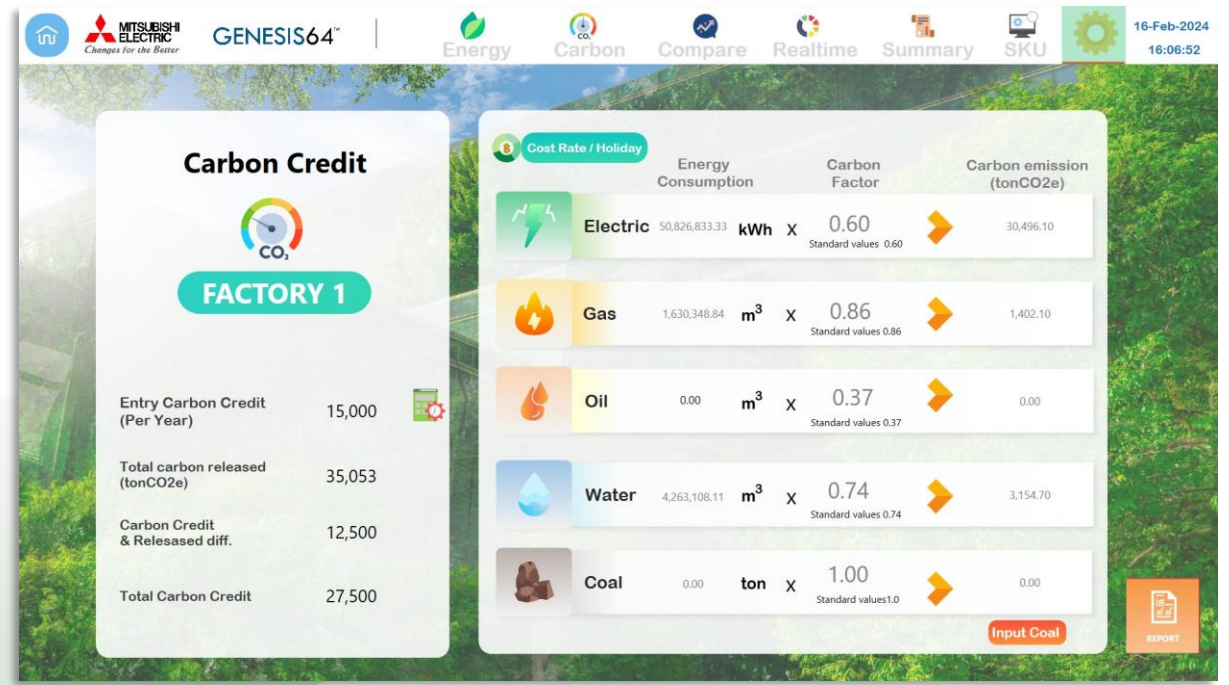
MITSUBISHI ELECTRIC
Changes for the Better
GENESIS64™
Energy
Carbon
Compare
Realtime
Summary
SKU
16-Feb-2024
16:06:52

Carbon Credit
$CO_2$
FACTORY 1

Entry Carbon Credit (Per Year) 15,000
Total carbon released (tonCO2e) 35,053
Carbon Credit & Relesased diff. 12,500
Total Carbon Credit 27,500

Cost Rate / Holiday

| | Energy Consumption | | | Carbon Factor | Carbon emission (tonCO2e) |
|---|---|---|---|---|---|
| Electric | 50,826,833.33 | kWh | X | 0.60 Standard values 0.60 | 30,496.10 |
| Gas | 1,630,348.84 | $m^3$ | X | 0.86 Standard values 0.86 | 1,402.10 |
| Oil | 0.00 | $m^3$ | X | 0.37 Standard values 0.37 | 0.00 |
| Water | 4,263,108.11 | $m^3$ | X | 0.74 Standard values 0.74 | 3,154.70 |
| Coal | 0.00 | ton | X | 1.00 Standard values1.0 | 0.00 |

Input Coal
REPORT